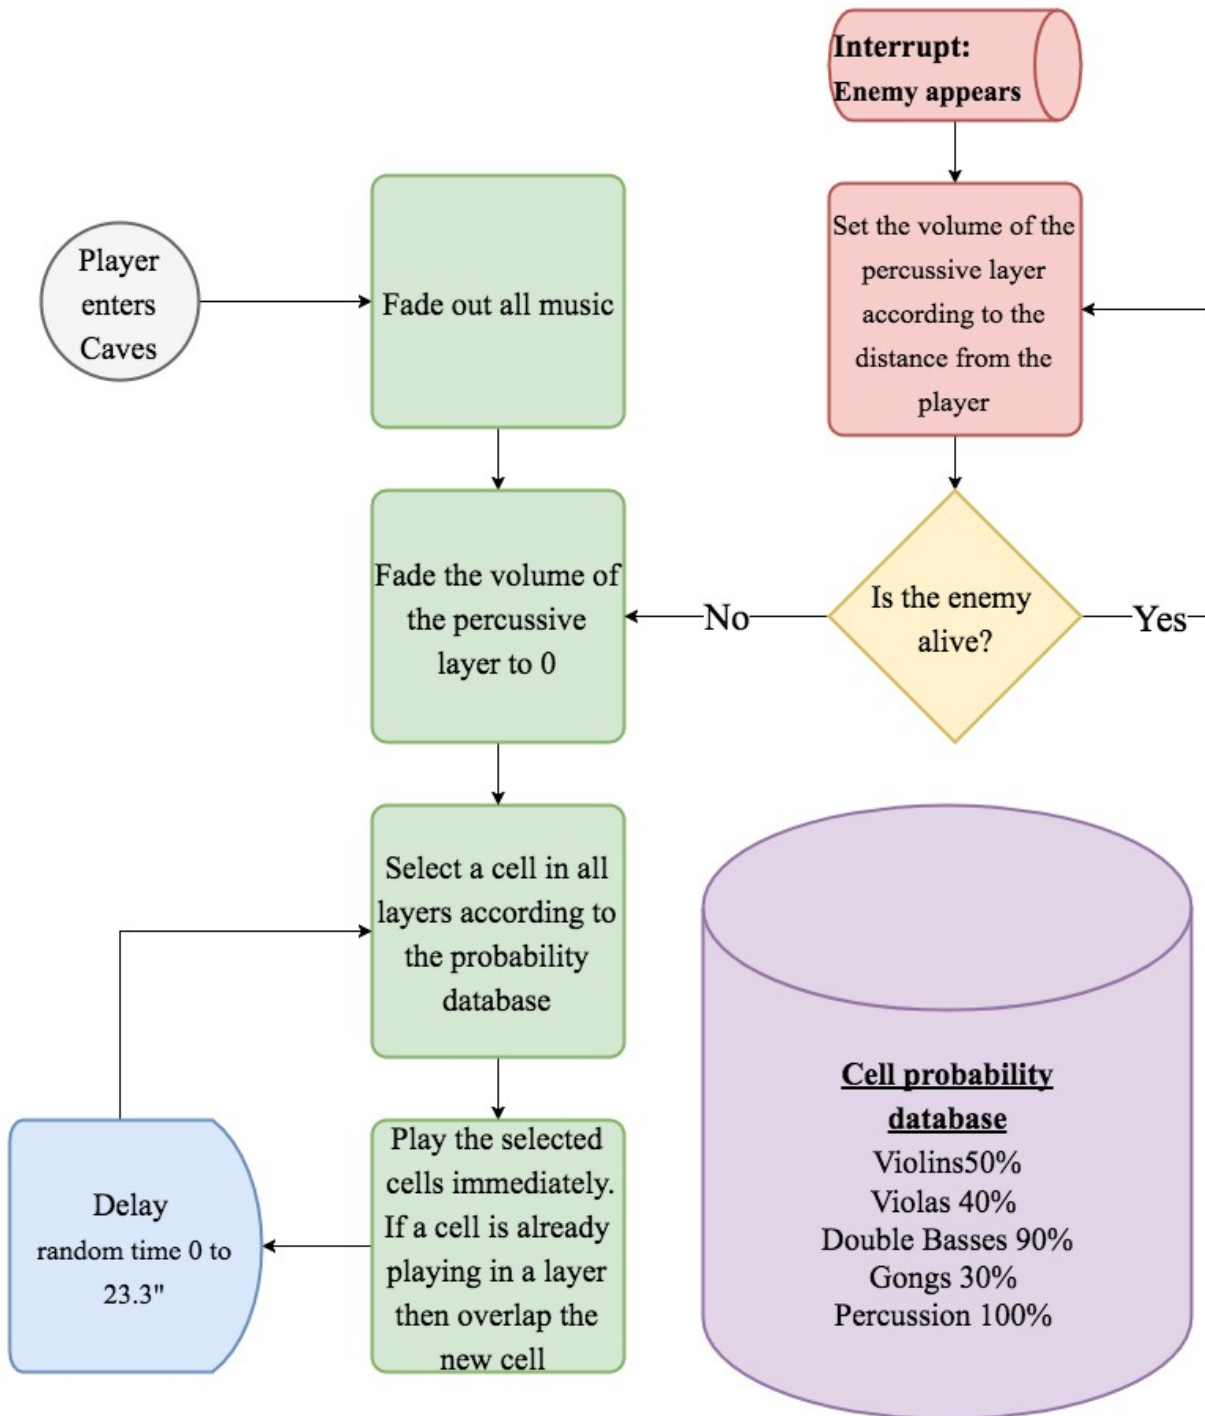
Interrupt:
Enemy appears

Set the volume of the percussive layer according to the distance from the player

Player enters Caves

Fade out all music

Fade the volume of the percussive layer to 0

No

Is the enemy alive?

Yes

Select a cell in all layers according to the probability database

Cell probability database
Violins50%
Violas 40%
Double Basses 90%
Gongs 30%
Percussion 100%

Delay
random time 0 to 23.3"

Play the selected cells immediately. If a cell is already playing in a layer then overlap the new cell